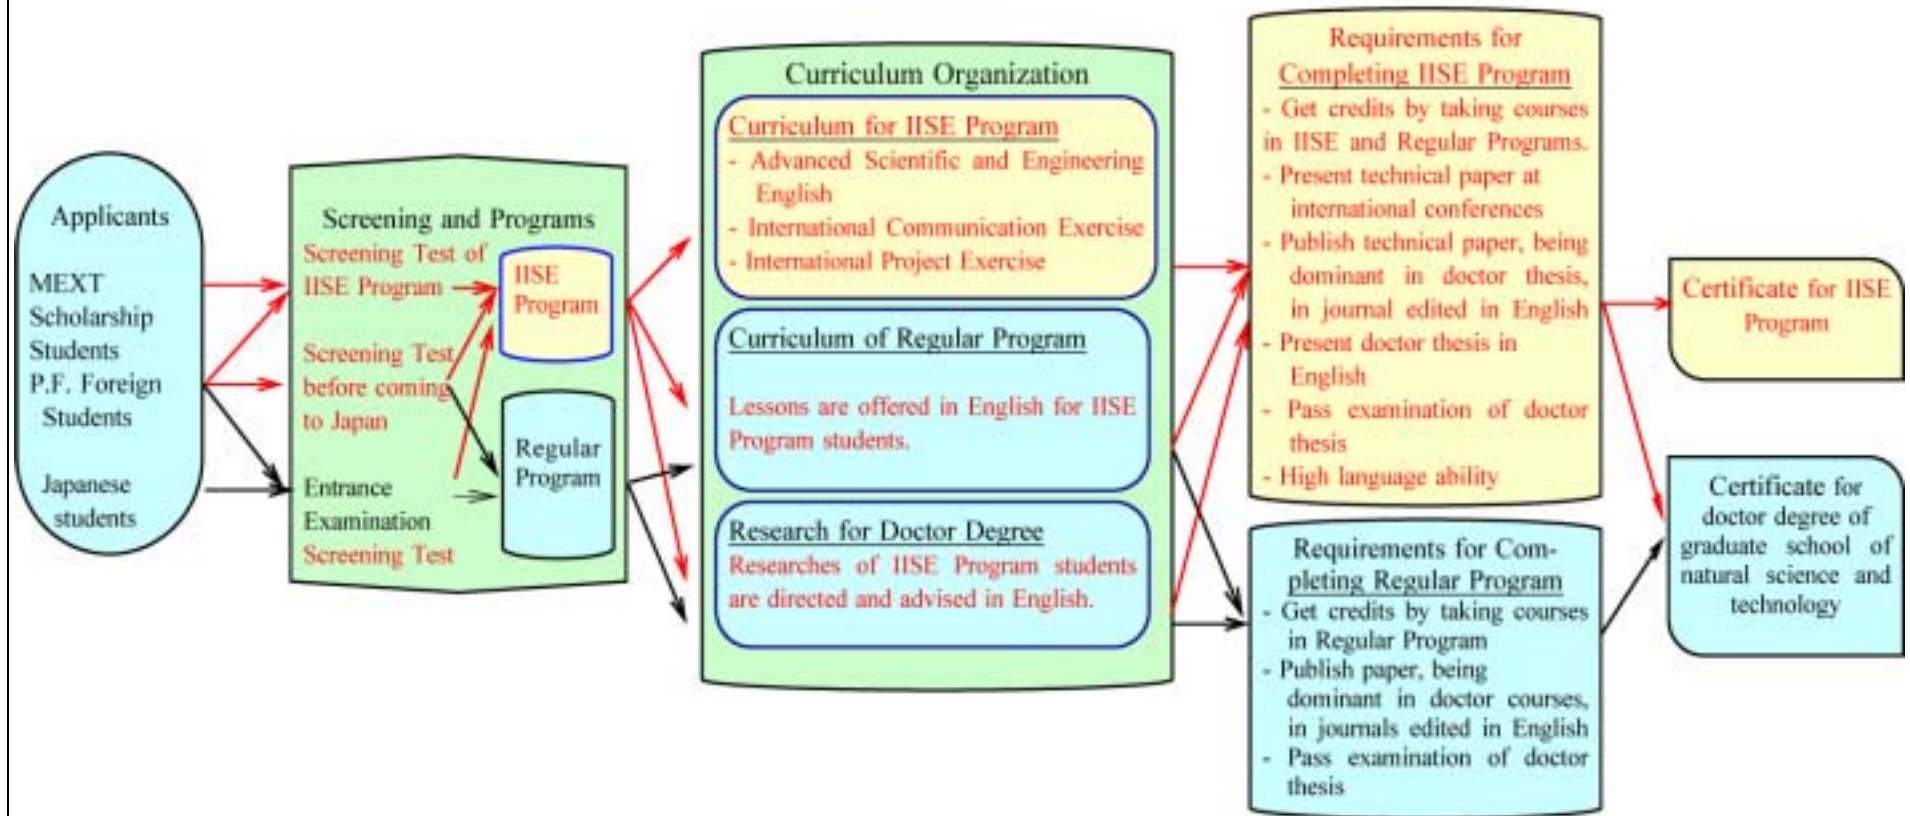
Applicants

MEXT Scholarship Students
P.F. Foreign Students

Japanese students

Screening and Programs

Screening Test of IISE Program

Screening Test before coming to Japan

Entrance Examination
Screening Test

IISE Program

Regular Program

Curriculum Organization

Curriculum for IISE Program
- Advanced Scientific and Engineering English
- International Communication Exercise
- International Project Exercise

Curriculum of Regular Program

Lessons are offered in English for IISE Program students.

Research for Doctor Degree
Researches of IISE Program students are directed and advised in English.

Requirements for Completing IISE Program
- Get credits by taking courses in IISE and Regular Programs.
- Present technical paper at international conferences
- Publish technical paper, being dominant in doctor thesis, in journal edited in English
- Present doctor thesis in English
- Pass examination of doctor thesis
- High language ability

Requirements for Completing Regular Program
- Get credits by taking courses in Regular Program
- Publish paper, being dominant in doctor courses, in journals edited in English
- Pass examination of doctor thesis

Certificate for IISE Program

Certificate for doctor degree of graduate school of natural science and technology